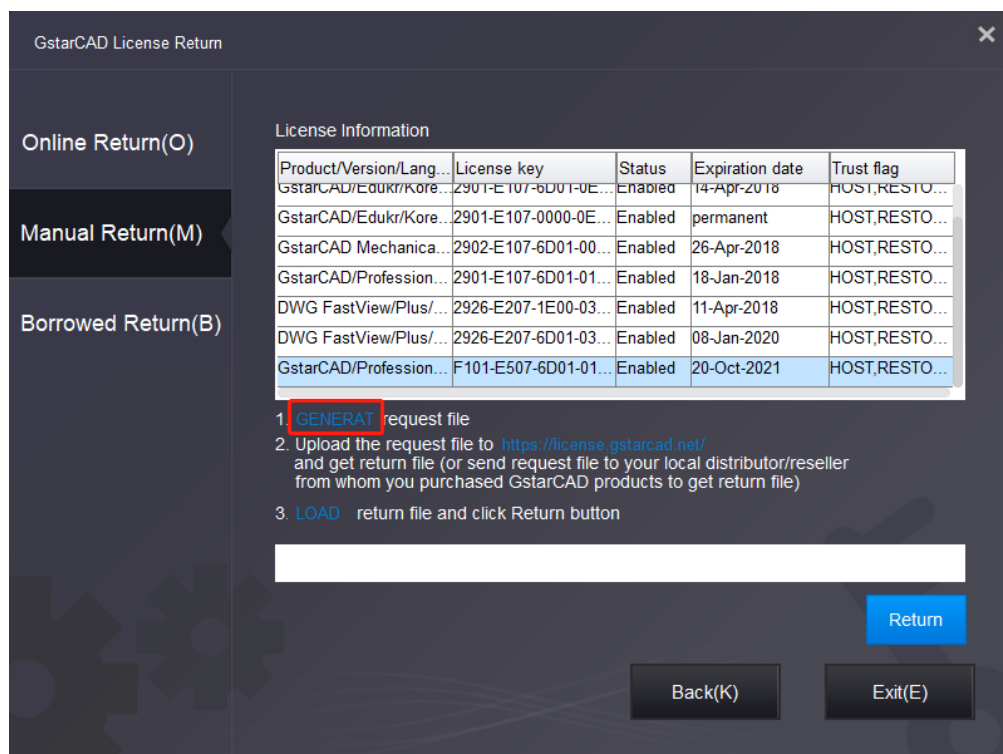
GstarCAD License Return

×

Online Return(O)

Manual Return(M)

Borrowed Return(B)

License Information

| Product/Version/Lang... | License key | Status | Expiration date | Trust flag |
|---|---|---|---|---|
| GstarCAD/Edukr/Kore... | 2901-E107-6D01-0E... | Enabled | 14-Apr-2018 | HOST,RESTO... |
| GstarCAD/Edukr/Kore... | 2901-E107-0000-0E... | Enabled | permanent | HOST,RESTO... |
| GstarCAD Mechanica... | 2902-E107-6D01-00... | Enabled | 26-Apr-2018 | HOST,RESTO... |
| GstarCAD/Profession... | 2901-E107-6D01-01... | Enabled | 18-Jan-2018 | HOST,RESTO... |
| DWG FastView/Plus/... | 2926-E207-1E00-03... | Enabled | 11-Apr-2018 | HOST,RESTO... |
| DWG FastView/Plus/... | 2926-E207-6D01-03... | Enabled | 08-Jan-2020 | HOST,RESTO... |
| GstarCAD/Profession... | F101-E507-6D01-01... | Enabled | 20-Oct-2021 | HOST,RESTO... |

1. GENERAT request file
2. Upload the request file to https://license.gstarcad.net/ and get return file (or send request file to your local distributor/reseller from whom you purchased GstarCAD products to get return file)

3. LOAD return file and click Return button

Return

Back(K)

Exit(E)